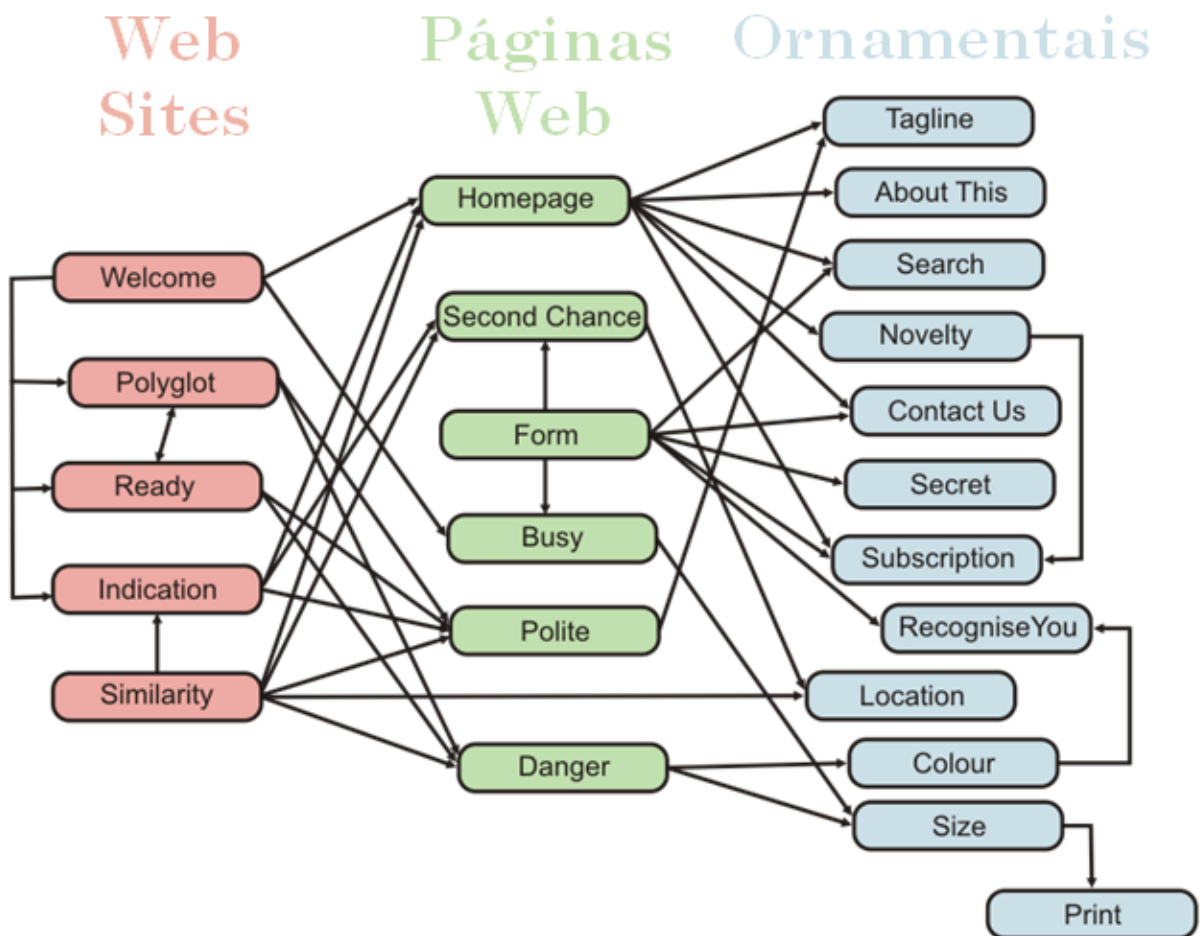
Web Sites

Páginas Web

Ornamentais

Welcome

Polyglot

Ready

Indication

Similarity

Homepage

Second Chance

Form

Busy

Polite

Danger

Tagline

About This

Search

Novelty

Contact Us

Secret

Subscription

RecogniseYou

Location

Colour

Size

Print